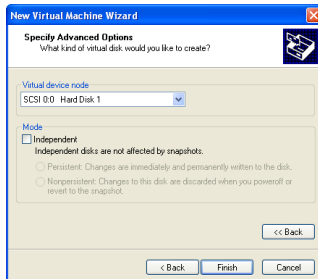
New Virtual Machine Wizard

Specify Advanced Options
What kind of virtual disk would you like to create?

Virtual device node
SCSI 0:0 Hard Disk 1

Mode
Independent
Independent disks are not affected by snapshots.

Persistent: Changes are immediately and permanently written to the disk.

Nonpersistent: Changes to this disk are discarded when you poweroff or revert to the snapshot.

<< Back

< Back
Finish
Cancel